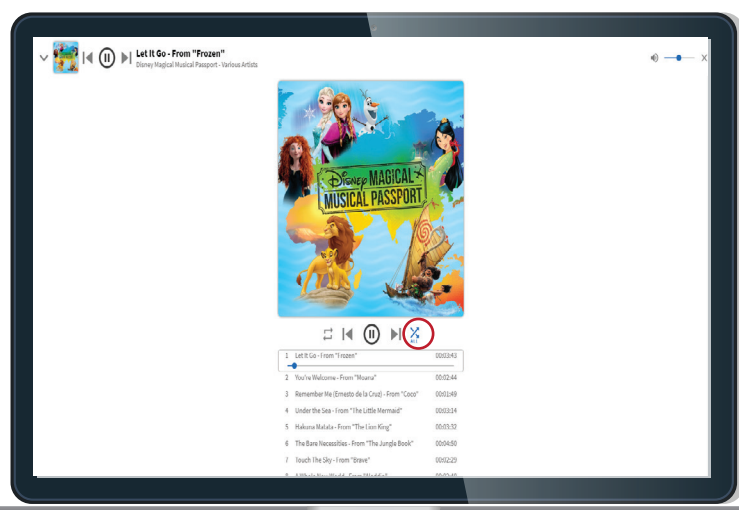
Let It Go - From "Frozen"
Disney Magical Musical Passport - Various Artists

x

Disney MAGICAL MUSICAL PASSPORT

| | | |
|---|---|---|
| 1 | Let It Go - From "Frozen" | 00:03:43 |
| 2 | You're Welcome - From "Moana" | 00:02:44 |
| 3 | Remember Me (Ernesto de la Cruz) - From "Coco" | 00:01:49 |
| 4 | Under the Sea - From "The Little Mermaid" | 00:03:14 |
| 5 | Hakuna Matata - From "The Lion King" | 00:03:33 |
| 6 | The Bare Necessities - From "The Jungle Book" | 00:04:50 |
| 7 | Touch The Sky - From "Brave" | 00:02:29 |
| 8 | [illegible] | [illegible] |